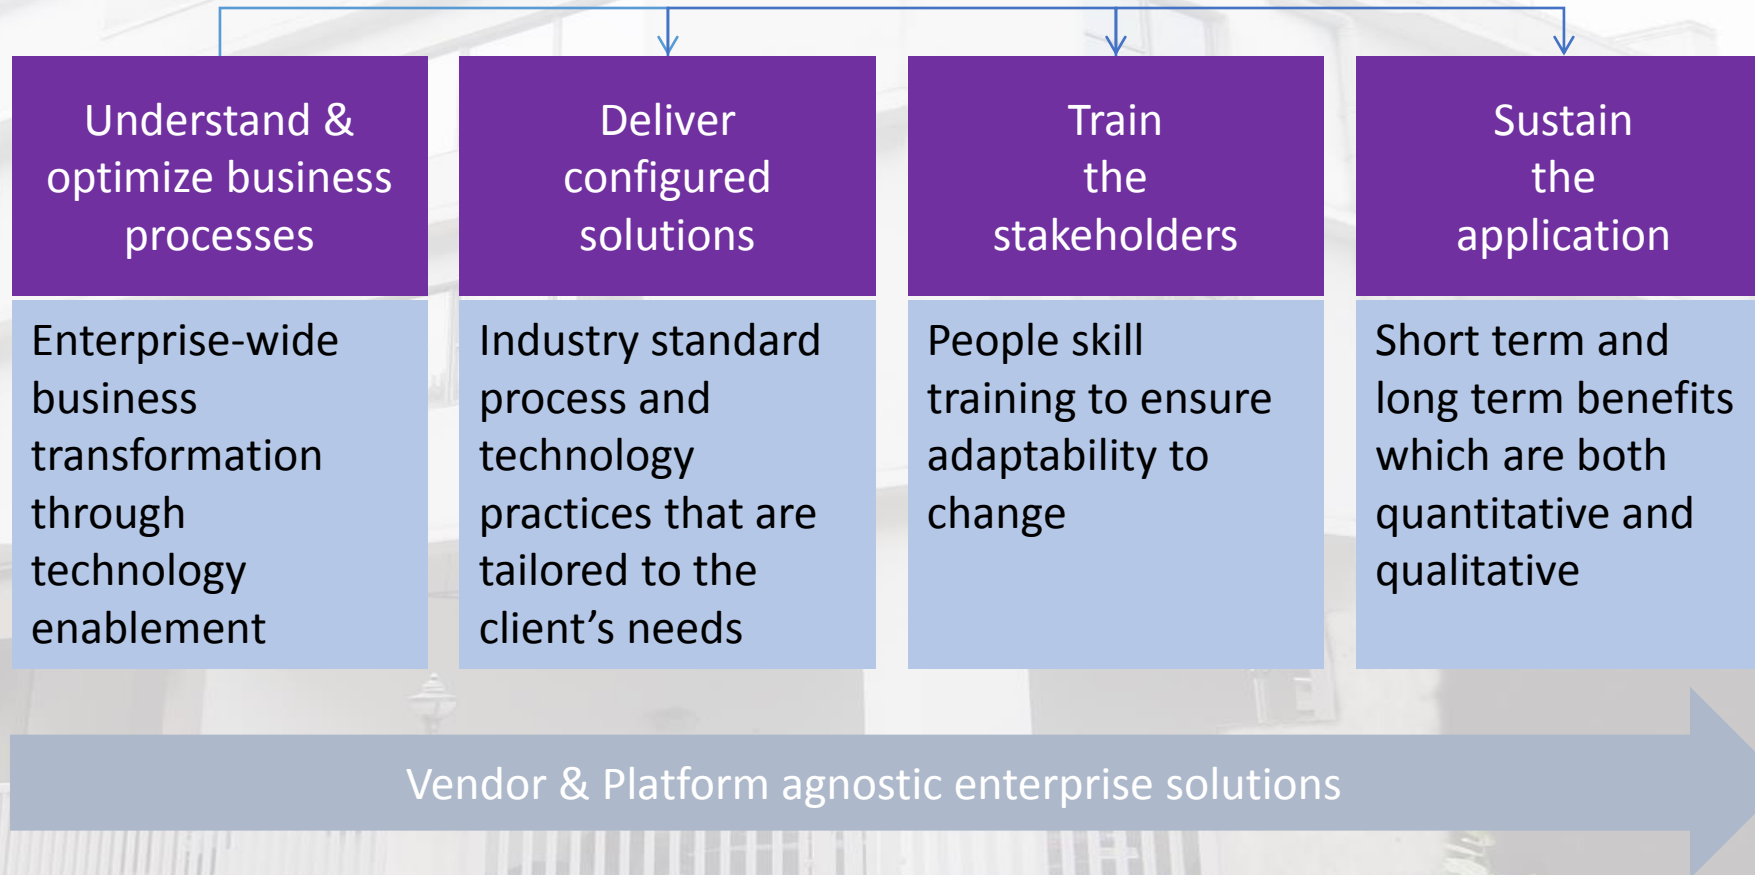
Understand & optimize business processes

Enterprise-wide business transformation through technology enablement

Deliver configured solutions

Industry standard process and technology practices that are tailored to the client’s needs

Train the stakeholders

People skill training to ensure adaptability to change

Sustain the application

Short term and long term benefits which are both quantitative and qualitative

Vendor & Platform agnostic enterprise solutions